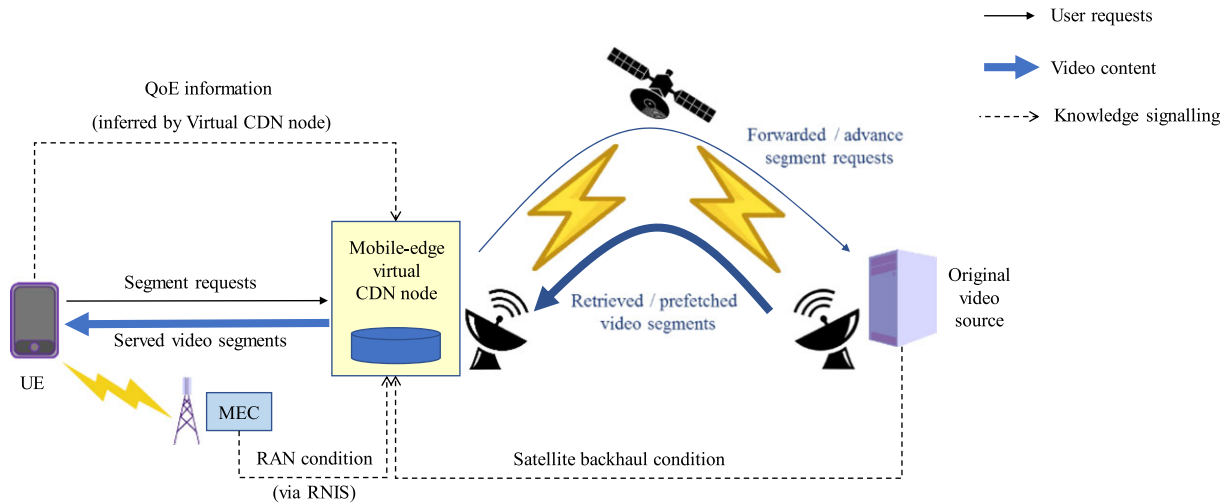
User requests

Video content

Knowledge signalling

QoE information

(inferred by Virtual CDN node)

Forwarded / advance segment requests

Mobile-edge virtual CDN node

Original video source

Segment requests

Served video segments

Retrieved / prefetched video segments

UE

MEC

RAN condition

(via RNIS)

Satellite backhaul condition